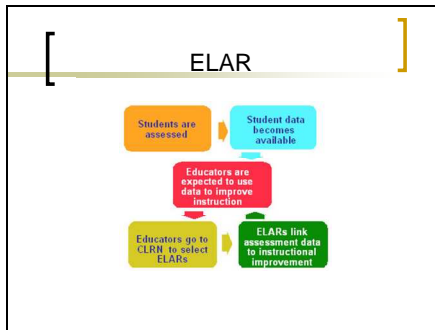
ELAR

Students are assessed

Student data becomes available

Educators are expected to use data to improve instruction

Educators go to CLRN to select ELARs

ELARs link assessment data to instructional improvement